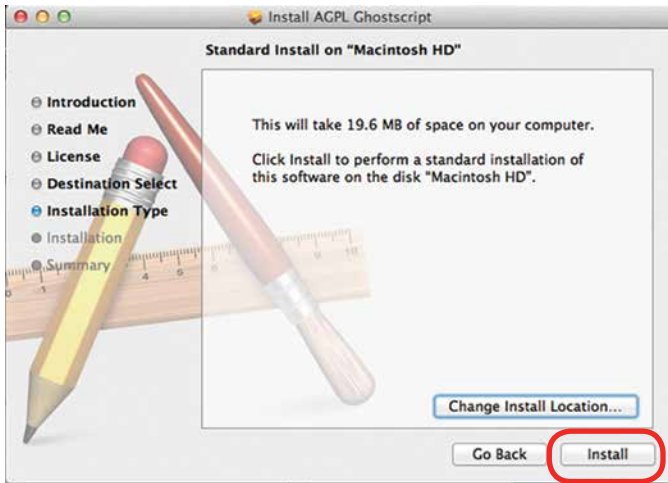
Install AGPL Ghostscript

Standard Install on "Macintosh HD"

Introduction
Read Me
License
Destination Select
Installation Type
Installation
Summary

This will take 19.6 MB of space on your computer.

Click Install to perform a standard installation of this software on the disk "Macintosh HD".

Change Install Location...

Go Back

Install